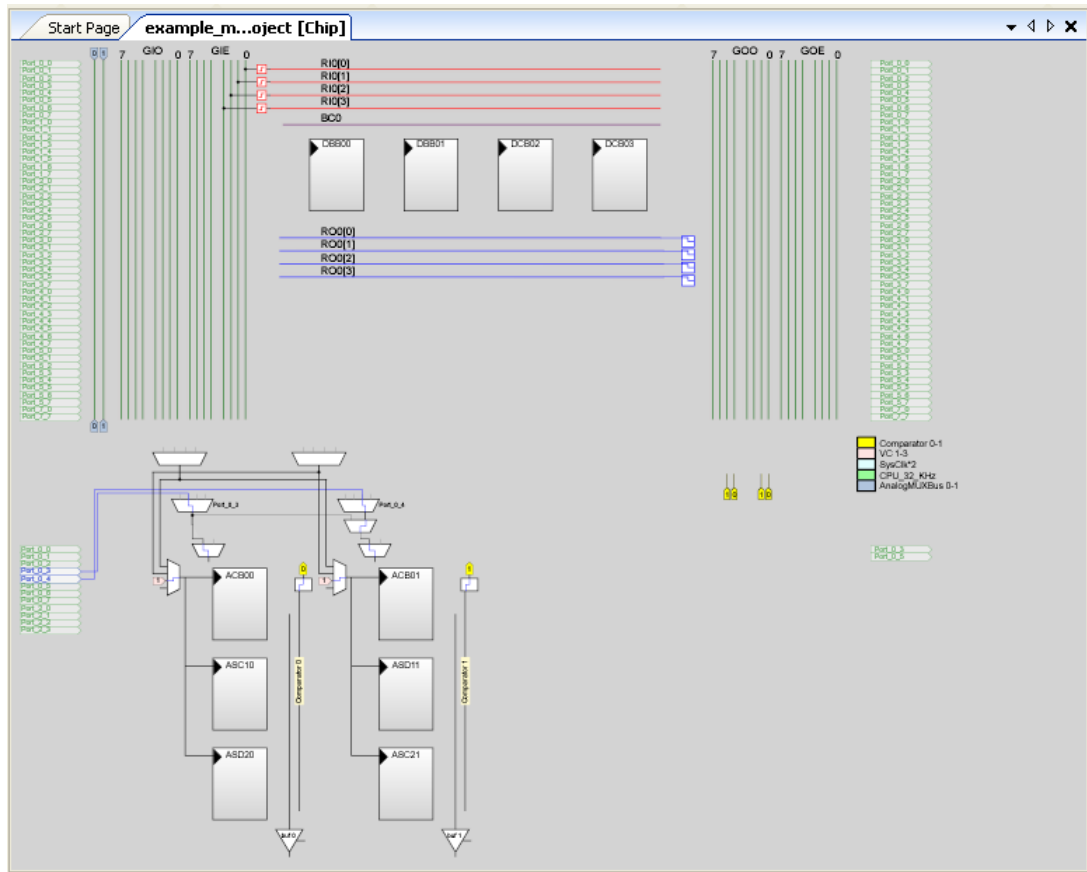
Start Page
example_m...oject [Chip]

7 GIO 0 7 GIE 0
RI0[0]
RI0[1]
RI0[2]
RI0[3]
BC0
DBB00
DBB01
DCB02
DCB03
RO0[0]
RO0[1]
RO0[2]
RO0[3]

7 GOO 0 7 GOE 0

Comparator 0-1
VC 1-3
SysClk*2
CPU_32_KHz
AnalogMUXBus 0-1

Port_0_3
Port_0_4
Port_0_3
Port_0_4

ACB00
ASC10
ASD20
Comparator 0
ACB01
ASD11
ASC21
Comparator 1

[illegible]